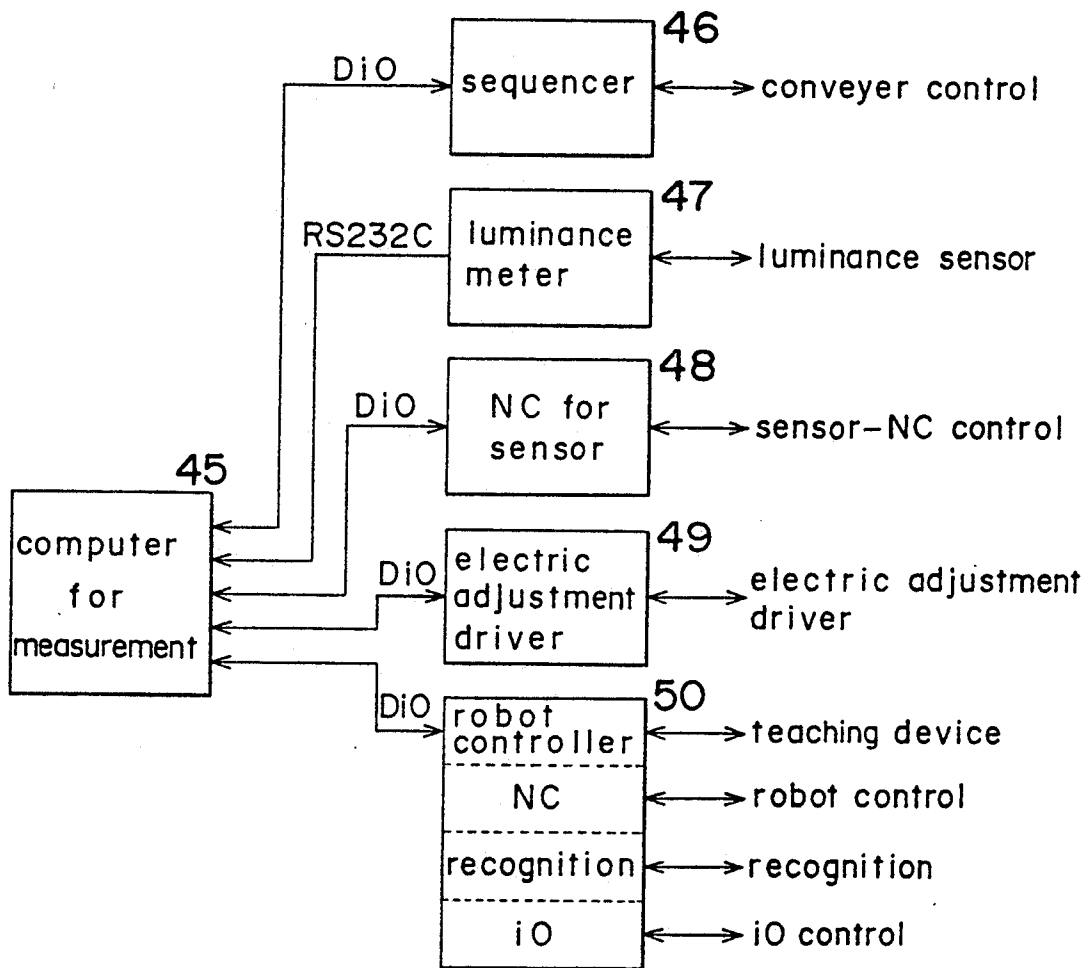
46
DiO
sequencer
conveyer control

47
RS232C
luminance meter
luminance sensor

48
DiO
NC for sensor
sensor-NC control

45
computer for measurement

49
DiO
electric adjustment driver
electric adjustment driver

50
DiO
robot controller
teaching device
NC
robot control
recognition
recognition
iO
iO control